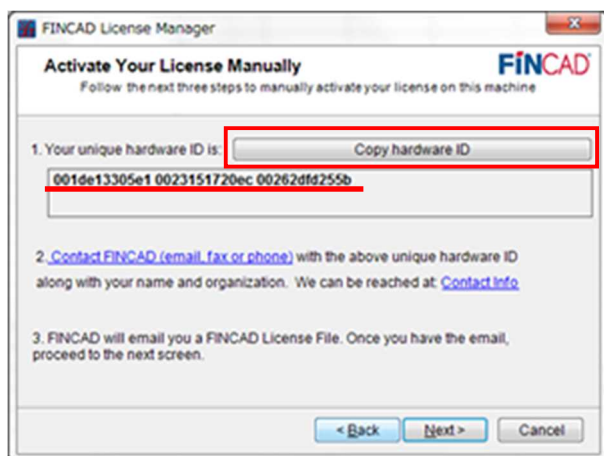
FINCAD License Manager

Activate Your License Manually

FINCAD

Follow the next three steps to manually activate your license on this machine

1. Your unique hardware ID is:

Copy hardware ID

001de13305e1 0023151720ec 00262dfd255b

2. Contact FINCAD (email, fax or phone) with the above unique hardware ID along with your name and organization. We can be reached at: Contact Info

3. FINCAD will email you a FINCAD License File. Once you have the email, proceed to the next screen.

< Back

Next >

Cancel